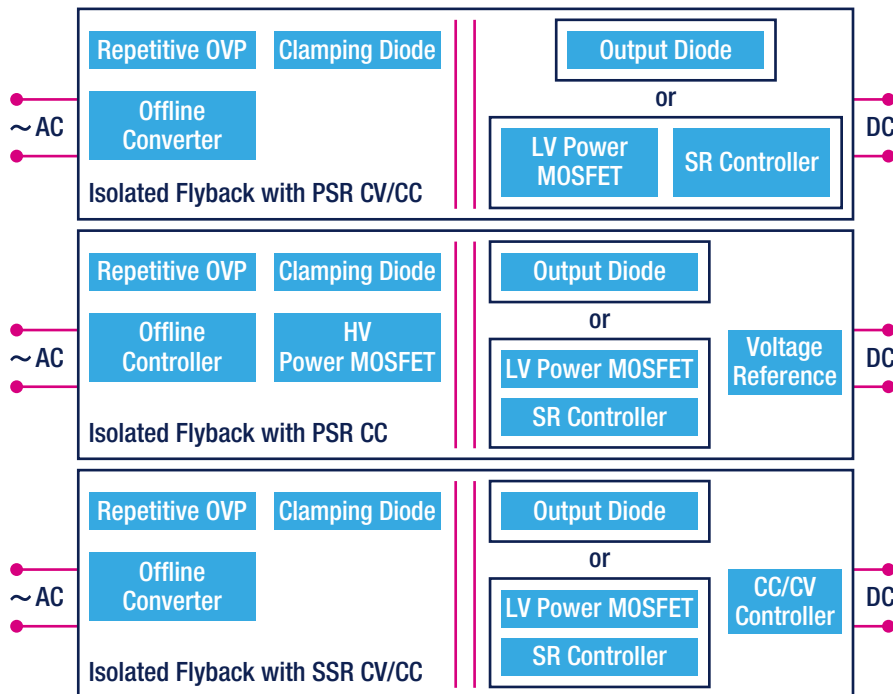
~ AC

Repetitive OVP

Clamping Diode

Offline Converter

Isolated Flyback with PSR CV/CC

Output Diode

or

LV Power MOSFET

SR Controller

DC

~ AC

Repetitive OVP

Clamping Diode

Offline Controller

HV Power MOSFET

Isolated Flyback with PSR CC

Output Diode

or

LV Power MOSFET

SR Controller

Voltage Reference

DC

~ AC

Repetitive OVP

Clamping Diode

Offline Converter

Isolated Flyback with SSR CV/CC

Output Diode

or

LV Power MOSFET

SR Controller

CC/CV Controller

DC